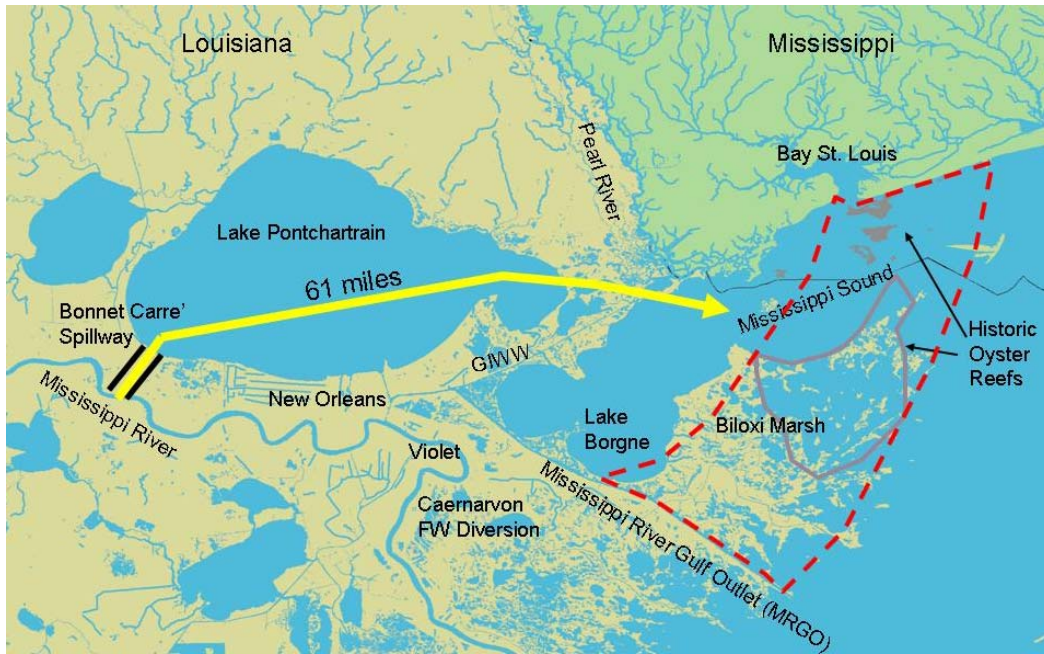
Louisiana

Mississippi

Pearl River

Bay St. Louis

Lake Pontchartrain

61 miles

Bonnet Carre' Spillway

Mississippi Sound

Historic Oyster Reefs

GIWW

Mississippi River

New Orleans

Lake Borgne

Biloxi Marsh

Violet

Caernarvon FW Diversion

Mississippi River Gulf Outlet (MRGO)